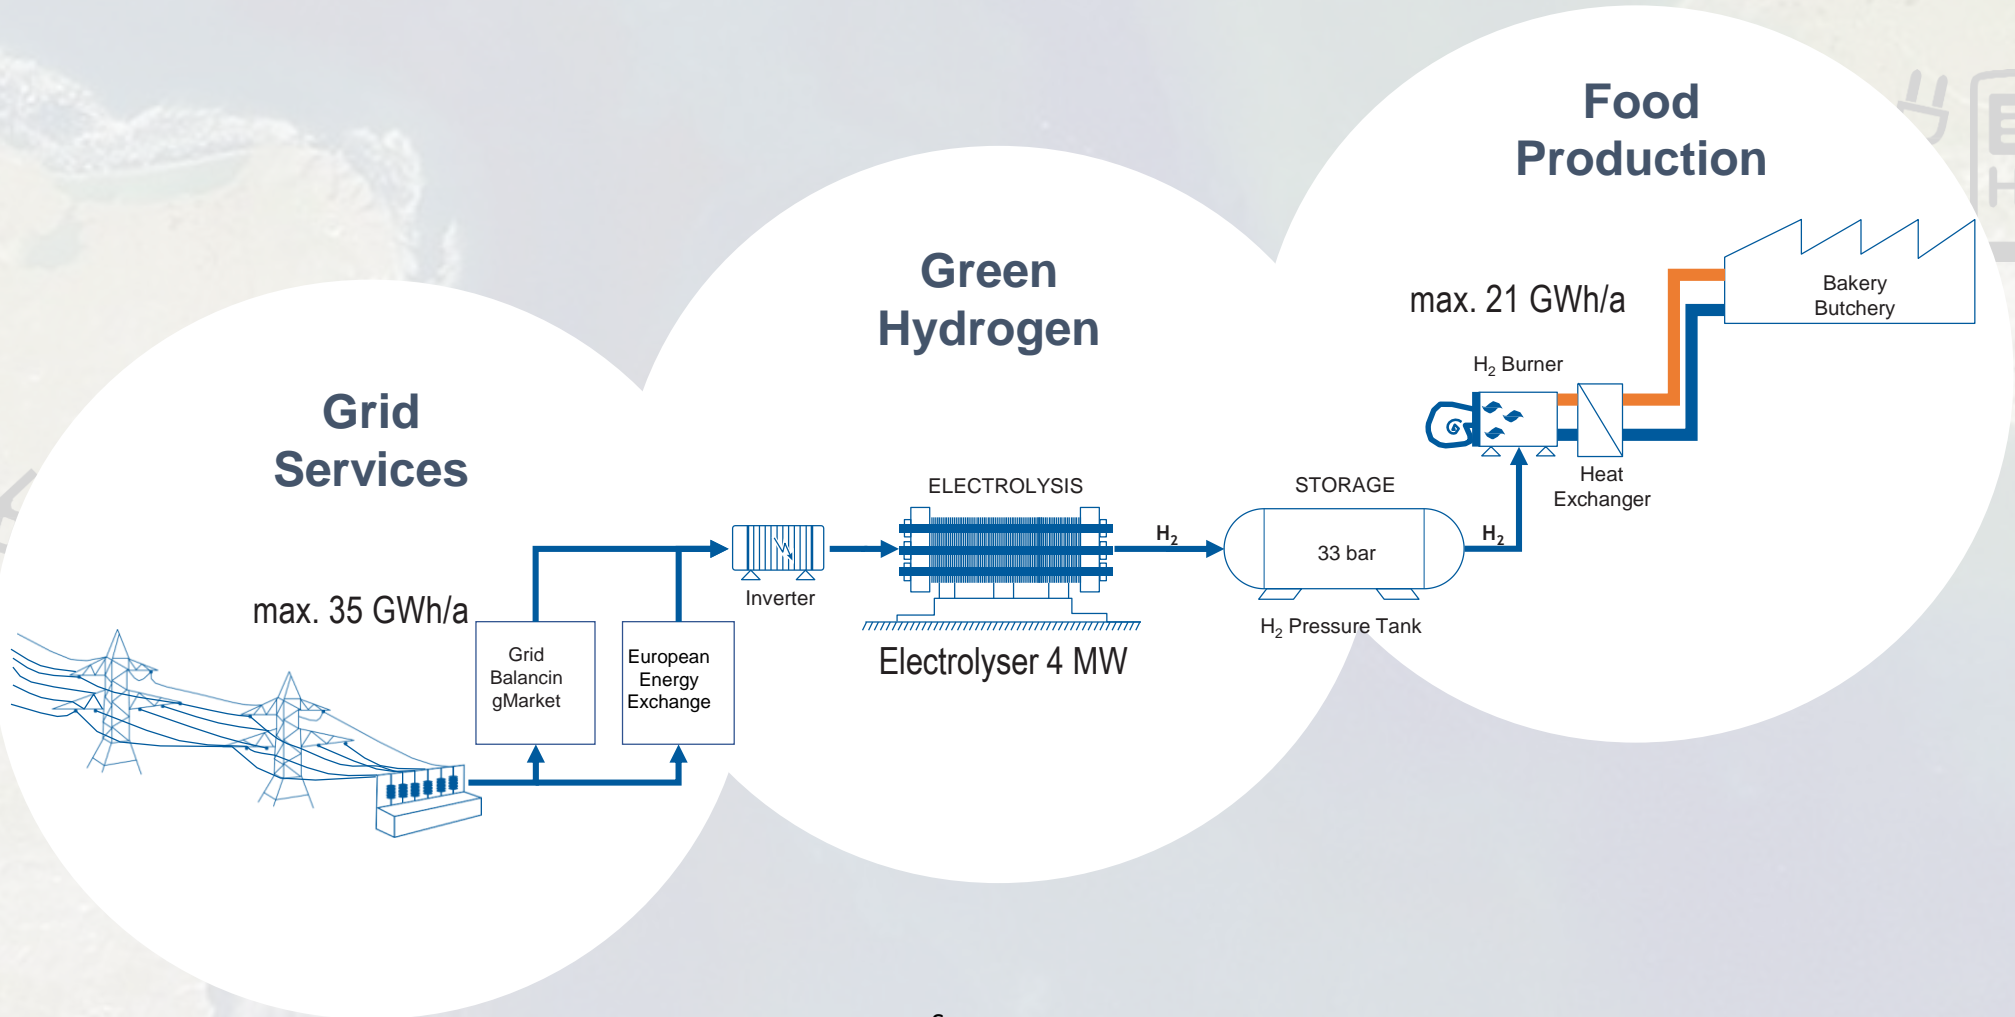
Grid Services

max. 35 GWh/a

Grid Balancin gMarket

European Energy Exchange

Inverter

Green Hydrogen

ELECTROLYSIS

Electrolyser 4 MW

$H_2$

STORAGE

33 bar

$H_2$ Pressure Tank

$H_2$

Food Production

max. 21 GWh/a

$H_2$ Burner

Heat Exchanger

Bakery Butchery